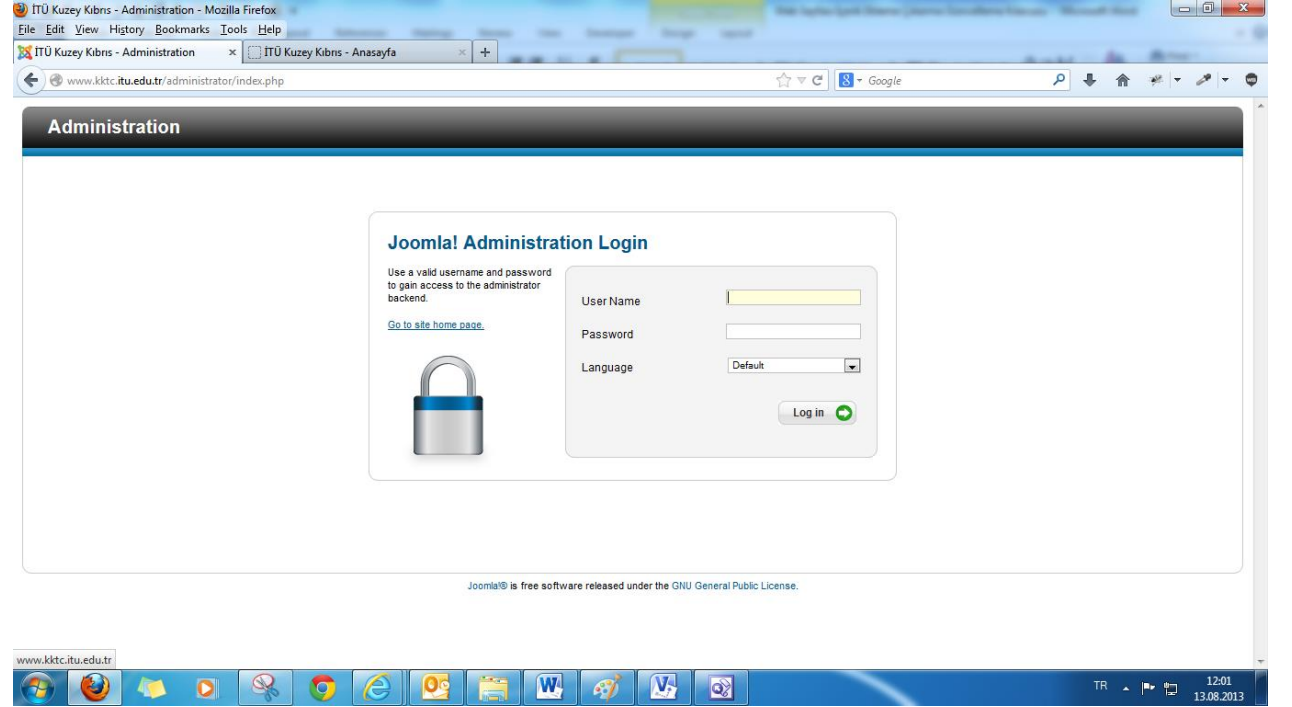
İTÜ Kuzey Kıbrıs - Administration - Mozilla Firefox

File Edit View History Bookmarks Tools Help

İTÜ Kuzey Kıbrıs - Administration ×

İTÜ Kuzey Kıbrıs - Anasayfa ×

+

www.kktc.itu.edu.tr/administrator/index.php

Google

Administration

Joomla! Administration Login

Use a valid username and password to gain access to the administrator backend.

Go to site home page.

User Name

Password

Language

Default

Log in

Joomla!® is free software released under the GNU General Public License.

www.kktc.itu.edu.tr

TR

12:01
13.08.2013